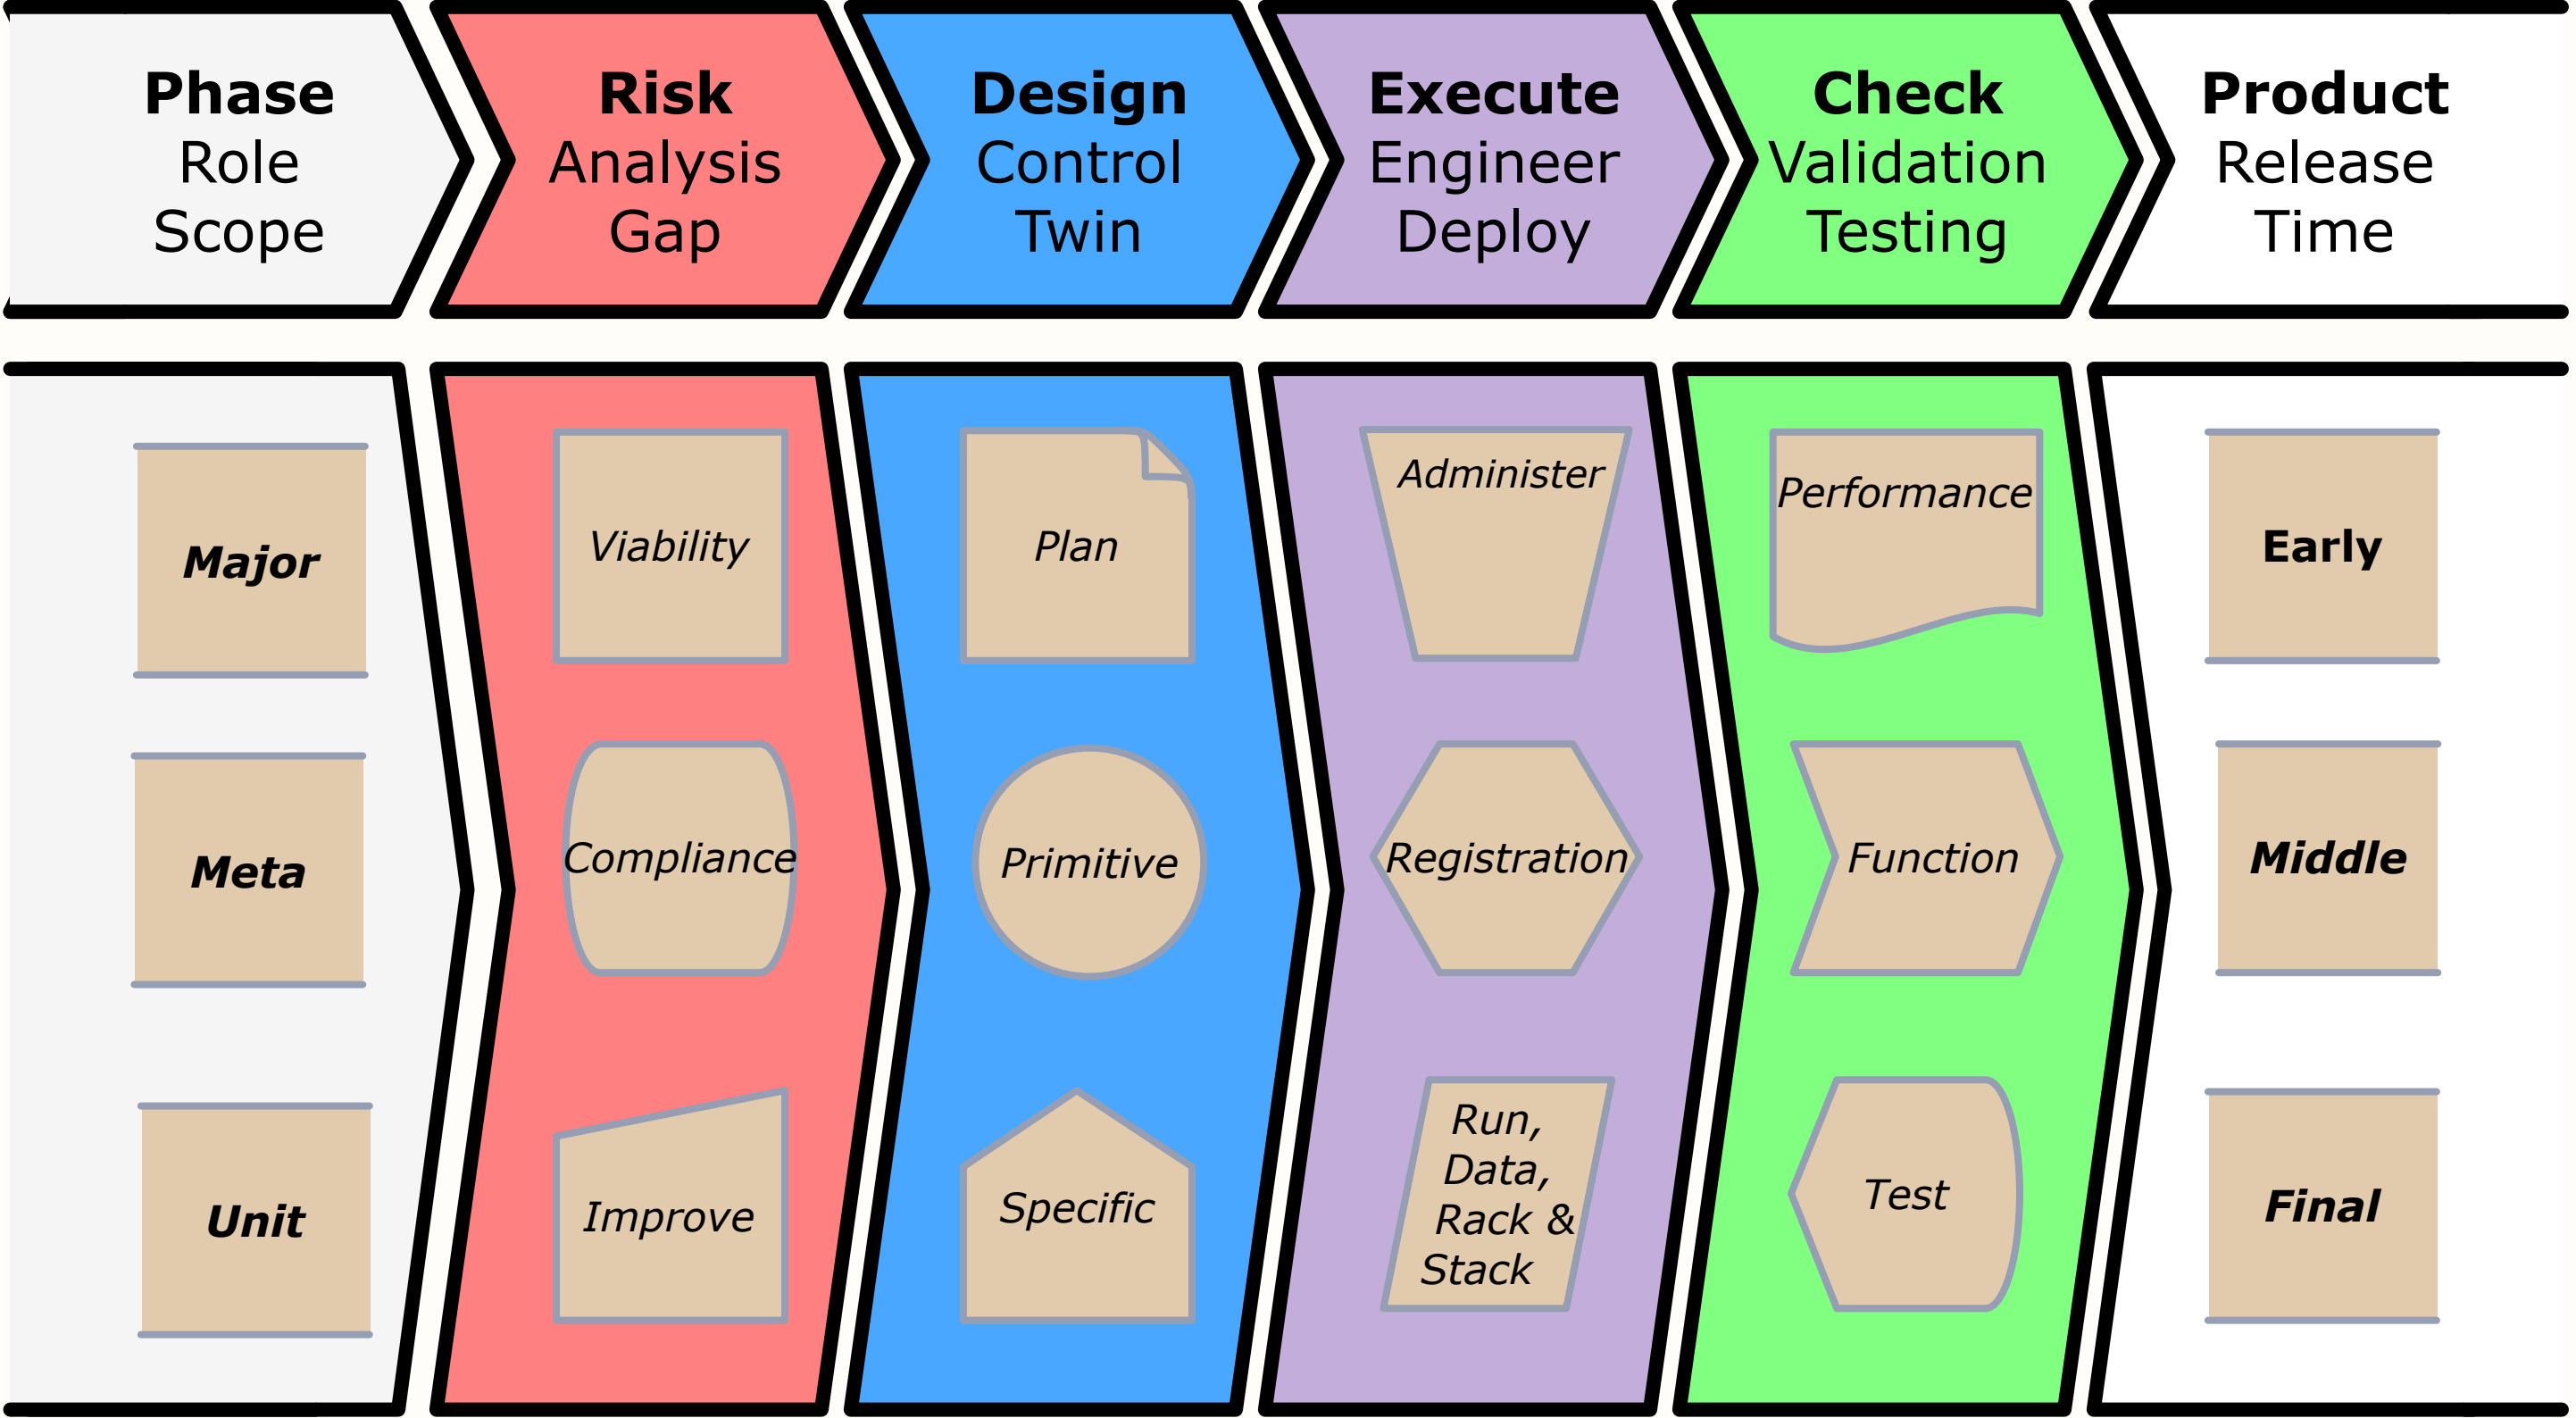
**Phase**
Role
Scope

**Risk**
Analysis
Gap

**Design**
Control
Twin

**Execute**
Engineer
Deploy

**Check**
Validation
Testing

**Product**
Release
Time

*Major*

*Meta*

*Unit*

*Viability*

*Compliance*

*Improve*

*Plan*

*Primitive*

*Specific*

*Administer*

*Registration*

*Run, Data, Rack & Stack*

*Performance*

*Function*

*Test*

**Early**

*Middle*

*Final*